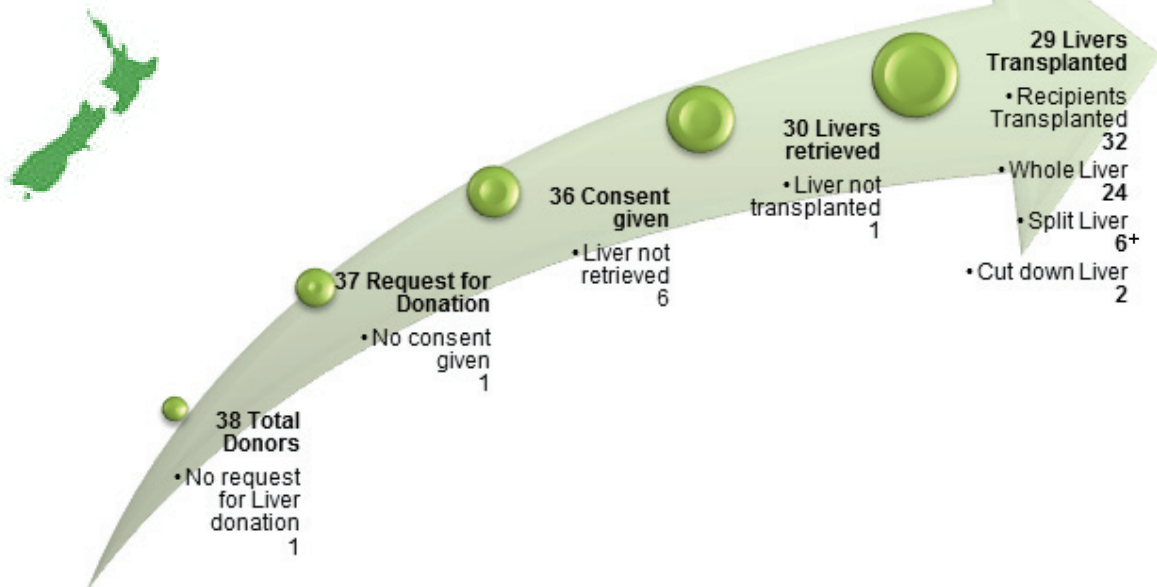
38 Total Donors

• No request for Liver donation 1

37 Request for Donation

• No consent given 1

36 Consent given

• Liver not retrieved 6

30 Livers retrieved

• Liver not transplanted 1

29 Livers Transplanted

• Recipients Transplanted 32

• Whole Liver 24

• Split Liver $6^{+}$

• Cut down Liver 2